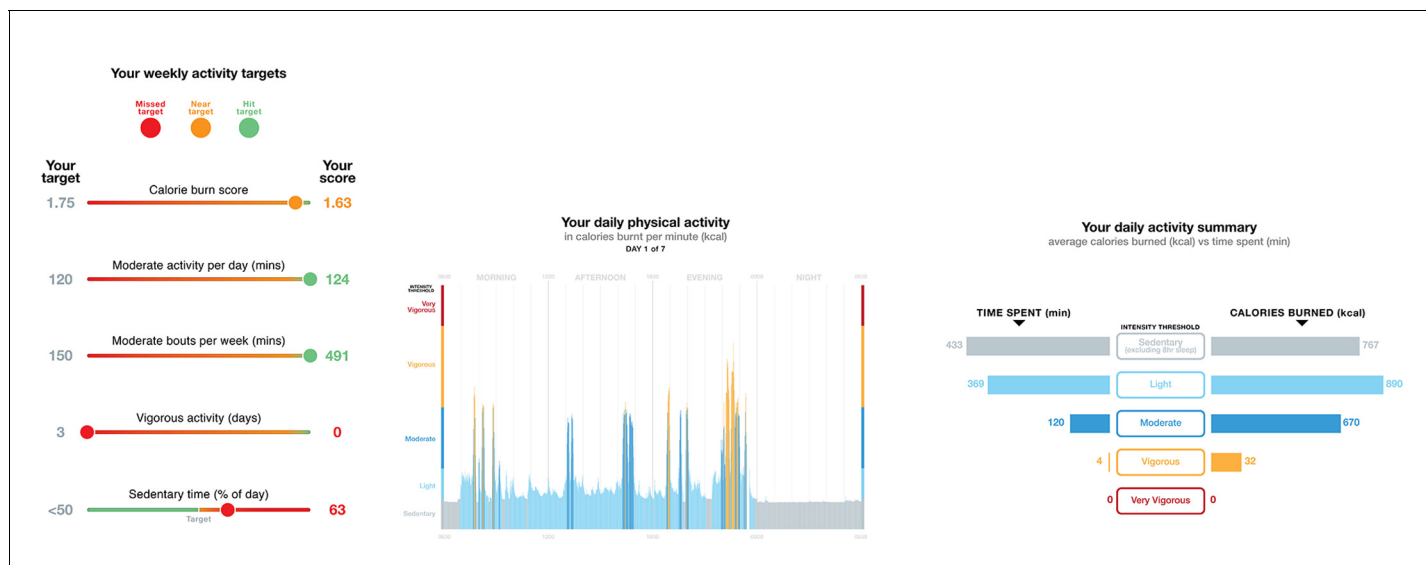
Your weekly activity targets

Missed target
Near target
Hit target

Your target
Your score

Calorie burn score
1.75
1.63

Moderate activity per day (mins)
120
124

Moderate bouts per week (mins)
150
491

Vigorous activity (days)
3
0

Sedentary time (% of day)
<50
Target
63

Your daily physical activity
in calories burnt per minute (kcal)
DAY 1 of 7

INTENSITY THRESHOLD
MORNING
AFTERNOON
EVENING
NIGHT
Very Vigorous
Vigorous
Moderate
Light
Sedentary

Your daily activity summary
average calories burned (kcal) vs time spent (min)

TIME SPENT (min)
INTENSITY THRESHOLD
CALORIES BURNED (kcal)

| TIME SPENT (min) | INTENSITY THRESHOLD | CALORIES BURNED (kcal) |
|---|---|---|
| 433 | Sedentary (excluding 8hr sleep) | 767 |
| 369 | Light | 890 |
| 120 | Moderate | 670 |
| 4 | Vigorous | 32 |
| 0 | Very Vigorous | 0 |